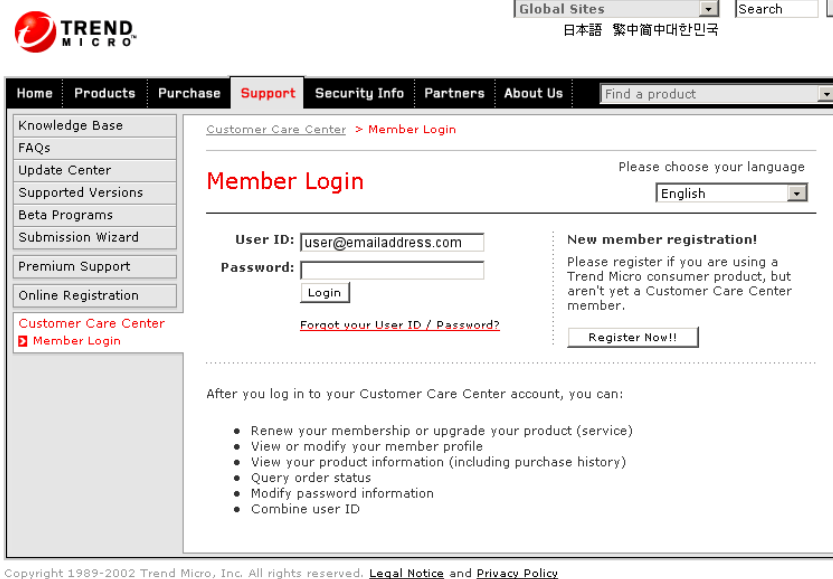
TREND MICRO™

Global Sites
Search
日本語 繁中简中대한민국

Home | Products | Purchase | Support | Security Info | Partners | About Us
Find a product

Knowledge Base
FAQs
Update Center
Supported Versions
Beta Programs
Submission Wizard
Premium Support
Online Registration
Customer Care Center
Member Login

Customer Care Center > Member Login

Member Login

Please choose your language
English

User ID: user@emailaddress.com
Password:
Login
Forgot your User ID / Password?

New member registration!
Please register if you are using a Trend Micro consumer product, but aren't yet a Customer Care Center member.
Register Now!!

After you log in to your Customer Care Center account, you can:

- Renew your membership or upgrade your product (service)
- View or modify your member profile
- View your product information (including purchase history)
- Query order status
- Modify password information
- Combine user ID

Copyright 1989-2002 Trend Micro, Inc. All rights reserved. Legal Notice and Privacy Policy